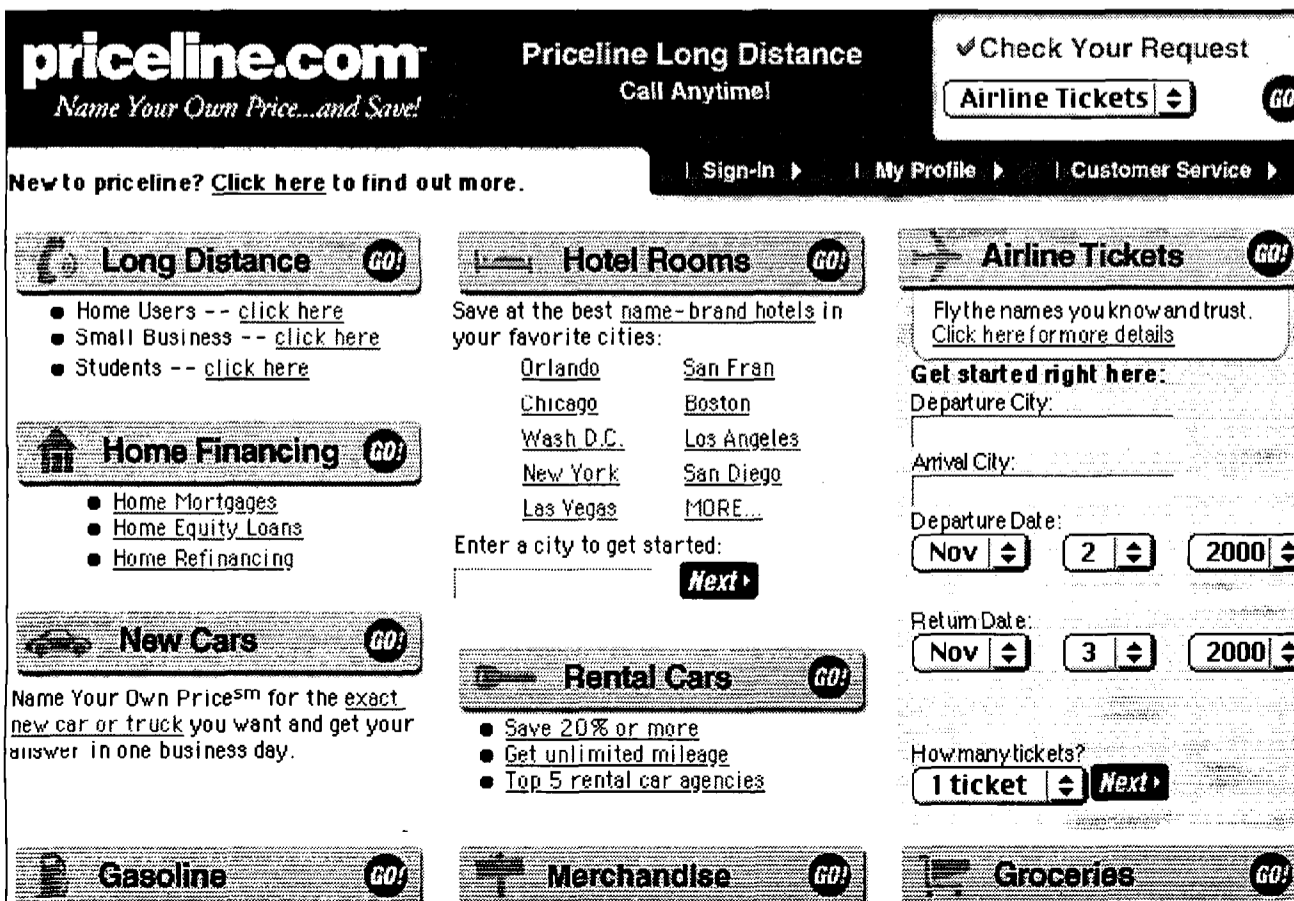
priceline.com
Name Your Own Price...and Save!

Priceline Long Distance
Call Anytime!

✔Check Your Request
Airline Tickets
GO

New to priceline? Click here to find out more.

| Sign-In ▸ | My Profile ▸ | Customer Service ▸

Long Distance GO!
• Home Users -- click here
• Small Business -- click here
• Students -- click here

Home Financing GO!
• Home Mortgages
• Home Equity Loans
• Home Refinancing

New Cars GO!
Name Your Own Pricesm for the exact new car or truck you want and get your answer in one business day.

Gasoline GO!

Hotel Rooms GO!
Save at the best name-brand hotels in your favorite cities:

| Orlando | San Fran |
|---|---|
| Chicago | Boston |
| Wash D.C. | Los Angeles |
| New York | San Diego |
| Las Vegas | MORE... |

Enter a city to get started:
Next ▸

Rental Cars GO!
• Save 20% or more
• Get unlimited mileage
• Top 5 rental car agencies

Merchandise GO!

Airline Tickets GO!
Fly the names you know and trust.
Click here for more details

Get started right here:
Departure City:
Arrival City:
Departure Date:
Nov 2 2000
Return Date:
Nov 3 2000
How many tickets?
1 ticket Next ▸

Groceries GO!